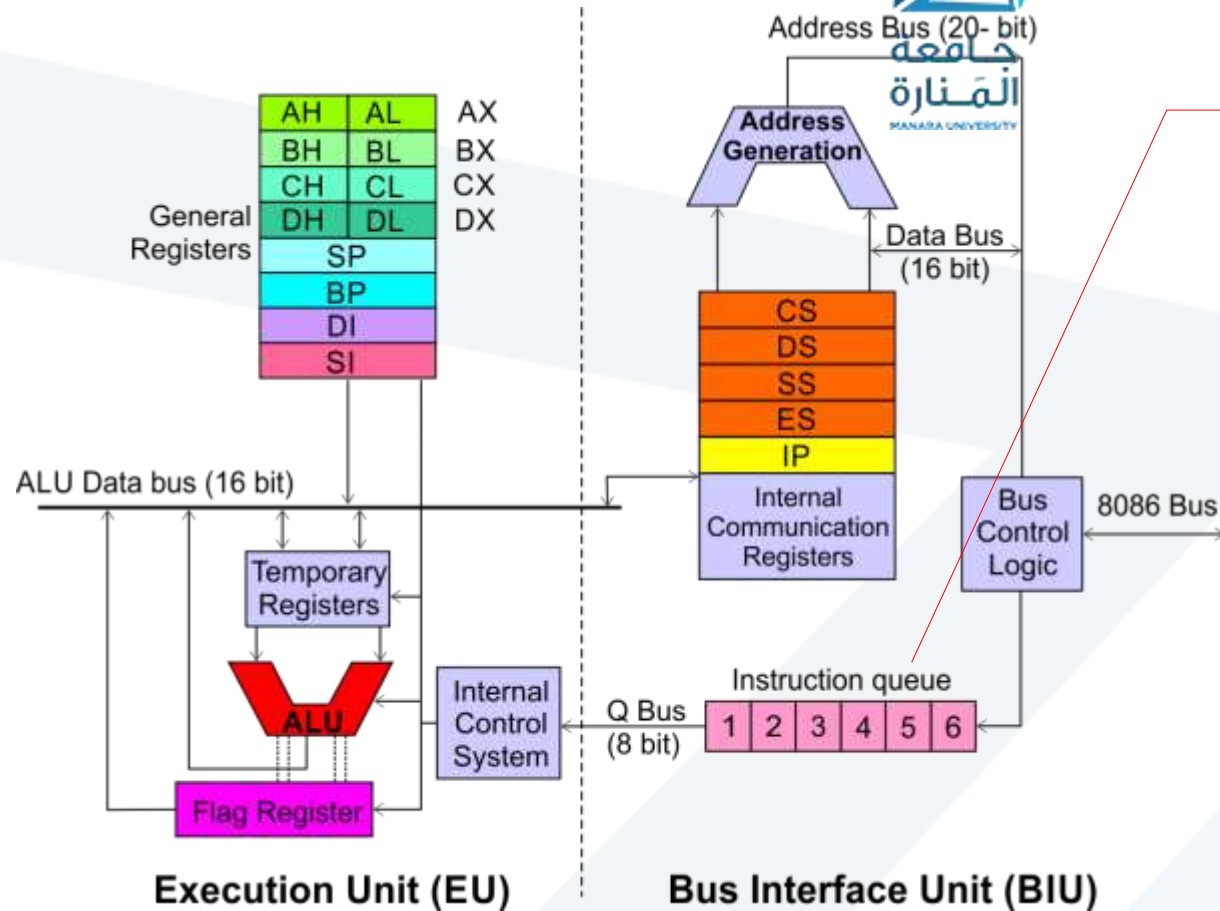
Address Bus (20- bit)

جامعة المَنارة
MANARA UNIVERSITY

| AH | AL | AX |
|---|---|---|
| BH | BL | BX |
| CH | CL | CX |
| DH | DL | DX |

General Registers

SP
BP
DI
SI

Address Generation

Data Bus (16 bit)

CS
DS
SS
ES
IP
Internal Communication Registers

ALU Data bus (16 bit)

Bus Control Logic

8086 Bus

Temporary Registers

ALU

Internal Control System

Q Bus (8 bit)

Instruction queue

| 1 | 2 | 3 | 4 | 5 | 6 |
|---|---|---|---|---|---|

Flag Register

Execution Unit (EU)

Bus Interface Unit (BIU)